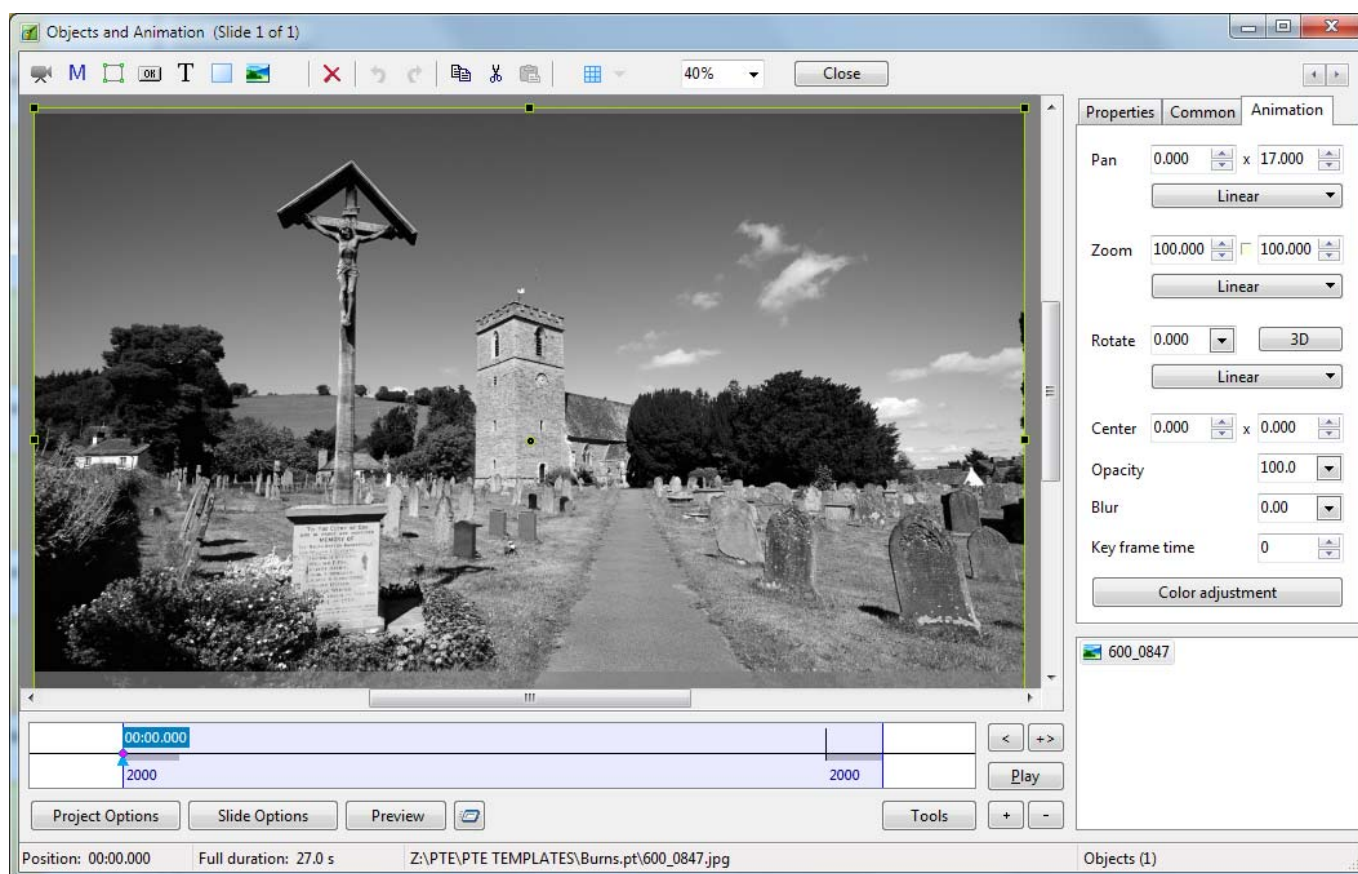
Objects and Animation (Slide 1 of 1)

M T

40%
Close

Properties Common Animation

Pan 0.000 x 17.000
Linear

Zoom 100.000 100.000
Linear

Rotate 0.000 3D
Linear

Center 0.000 x 0.000
Opacity 100.0
Blur 0.00
Key frame time 0

Color adjustment

600_0847

00:00.000
2000
2000

< +>
Play

Project Options
Slide Options
Preview
Tools
+ -

Position: 00:00.000
Full duration: 27.0 s
Z:\PTE\PTE TEMPLATES\Burns.pt\600_0847.jpg
Objects (1)